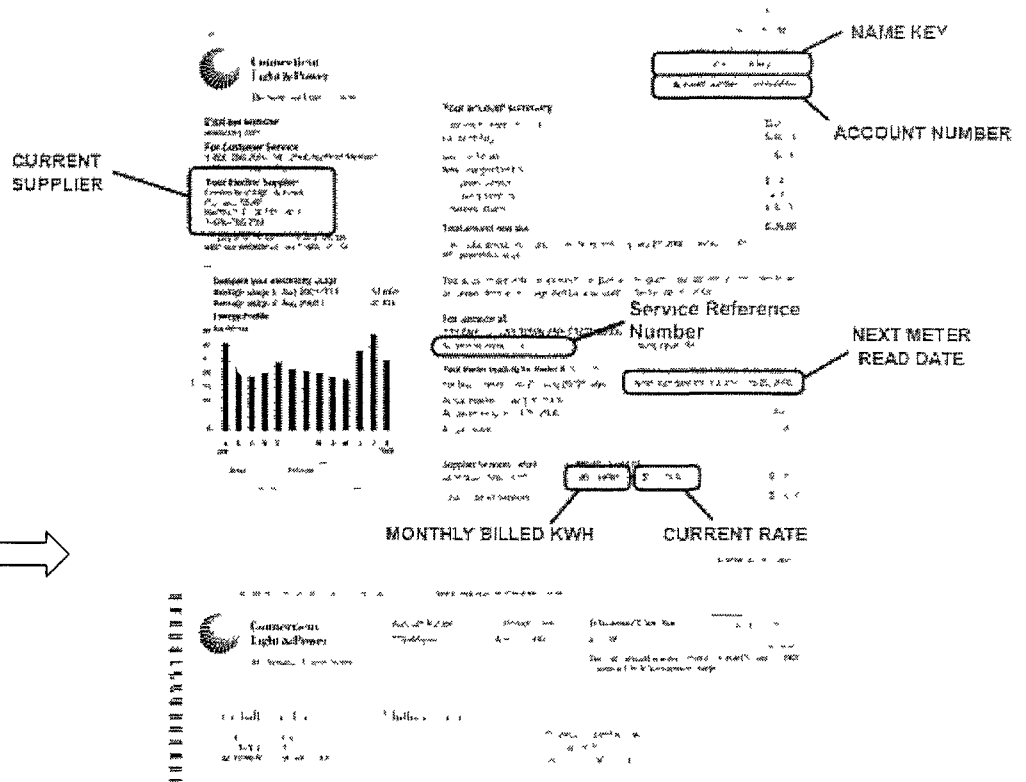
NAME KEY

ACCOUNT NUMBER

CURRENT SUPPLIER

Connecticut Light & Power

Your account summary

Your Electric Supplier

Total amount you owe

Service Reference Number

NEXT METER READ DATE

Energy Profile

MONTHLY BILLED KWH

CURRENT RATE

Connecticut Light & Power